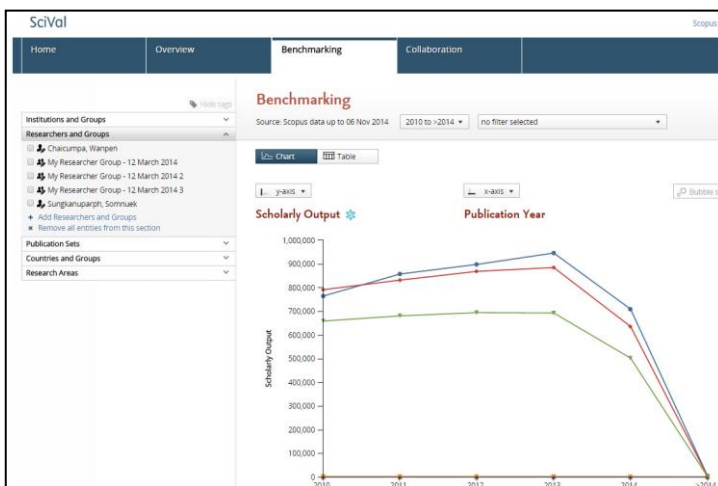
SciVal

Scopus

Home | Overview | Benchmarking | Collaboration

Hide tags

Institutions and Groups

Researchers and Groups

Chaicumpa, Wanpen

My Researcher Group - 12 March 2014

My Researcher Group - 12 March 2014 2

My Researcher Group - 12 March 2014 3

Sungkanuparph, Somnuek

+ Add Researchers and Groups

× Remove all entities from this section

Publication Sets

Countries and Groups

Research Areas

Benchmarking

Source: Scopus data up to 06 Nov 2014

2010 to >2014

no filter selected

Chart

Table

y-axis

x-axis

Bubble

Scholarly Output

Publication Year

1,000,000
900,000
800,000
700,000
600,000
500,000
400,000
300,000
200,000
100,000
0

Scholarly Output

2010
2011
2012
2013
2014
>2014